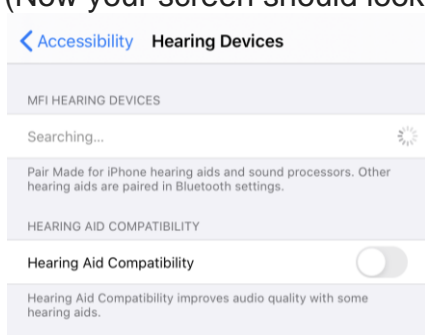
(Now your screen should look

Accessibility Hearing Devices

MFI HEARING DEVICES

Searching...

Pair Made for iPhone hearing aids and sound processors. Other hearing aids are paired in Bluetooth settings.

HEARING AID COMPATIBILITY

Hearing Aid Compatibility

Hearing Aid Compatibility improves audio quality with some hearing aids.